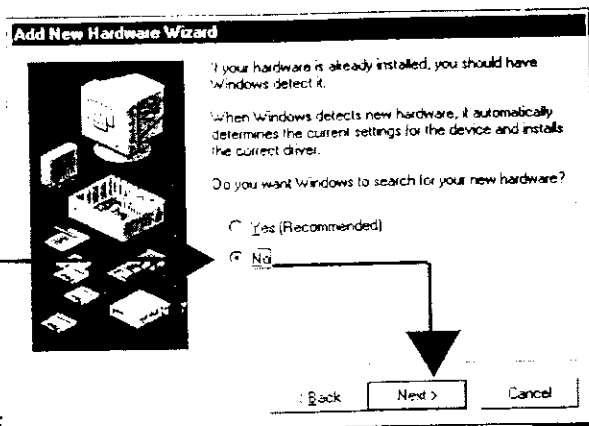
Add New Hardware Wizard

If your hardware is already installed, you should have Windows detect it.

When Windows detects new hardware, it automatically determines the current settings for the device and installs the correct driver.

Do you want Windows to search for your new hardware?

Yes (Recommended)

No

< Back

Next >

Cancel